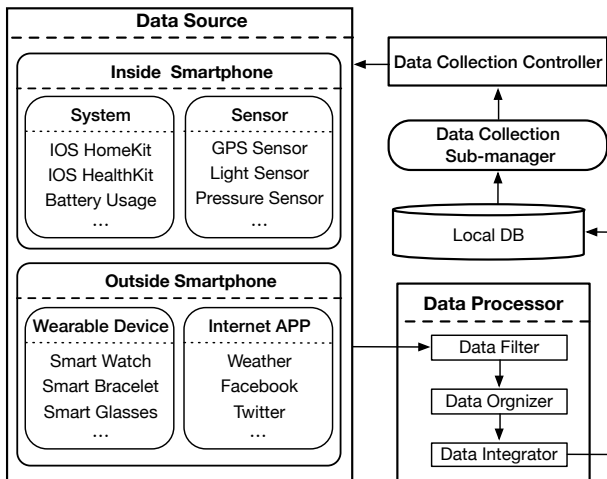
Data Source

Inside Smartphone

System
IOS HomeKit
IOS HealthKit
Battery Usage
...

Sensor
GPS Sensor
Light Sensor
Pressure Sensor
...

Outside Smartphone

Wearable Device
Smart Watch
Smart Bracelet
Smart Glasses
...

Internet APP
Weather
Facebook
Twitter
...

Data Collection Controller

Data Collection Sub-manager

Local DB

Data Processor

Data Filter

Data Orgnizer

Data Integrator